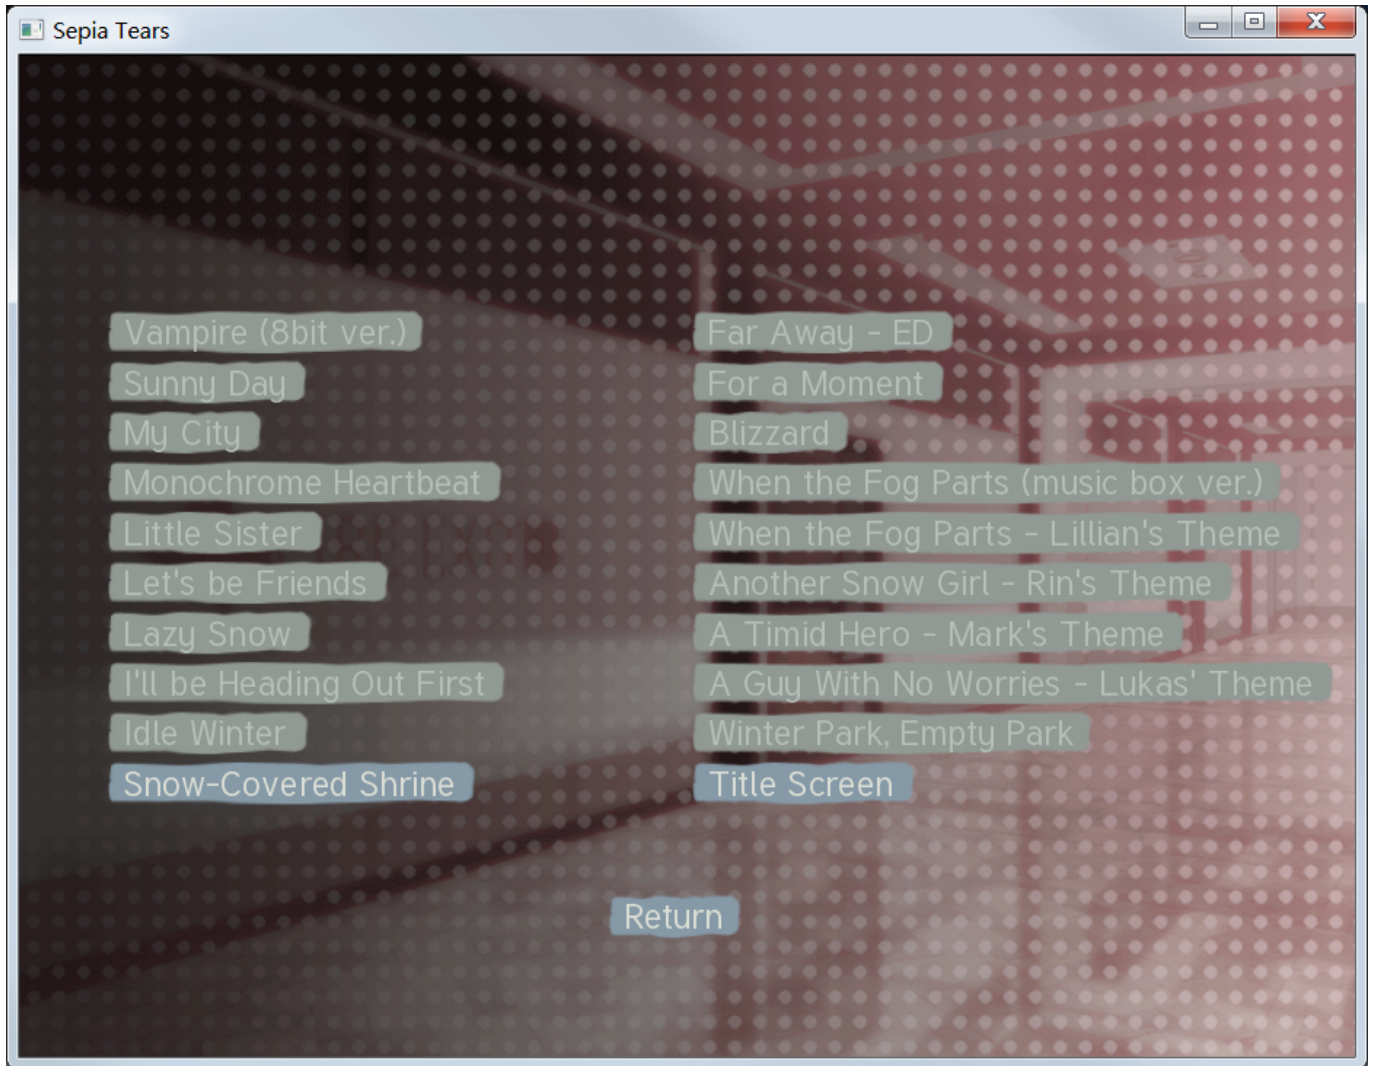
Sepia Tears

Vampire (8bit ver.)
Sunny Day
My City
Monochrome Heartbeat
Little Sister
Let's be Friends
Lazy Snow
I'll be Heading Out First
Idle Winter
Snow-Covered Shrine

Far Away - ED
For a Moment
Blizzard
When the Fog Parts (music box ver.)
When the Fog Parts - Lillian's Theme
Another Snow Girl - Rin's Theme
A Timid Hero - Mark's Theme
A Guy With No Worries - Lukas' Theme
Winter Park, Empty Park
Title Screen

Return